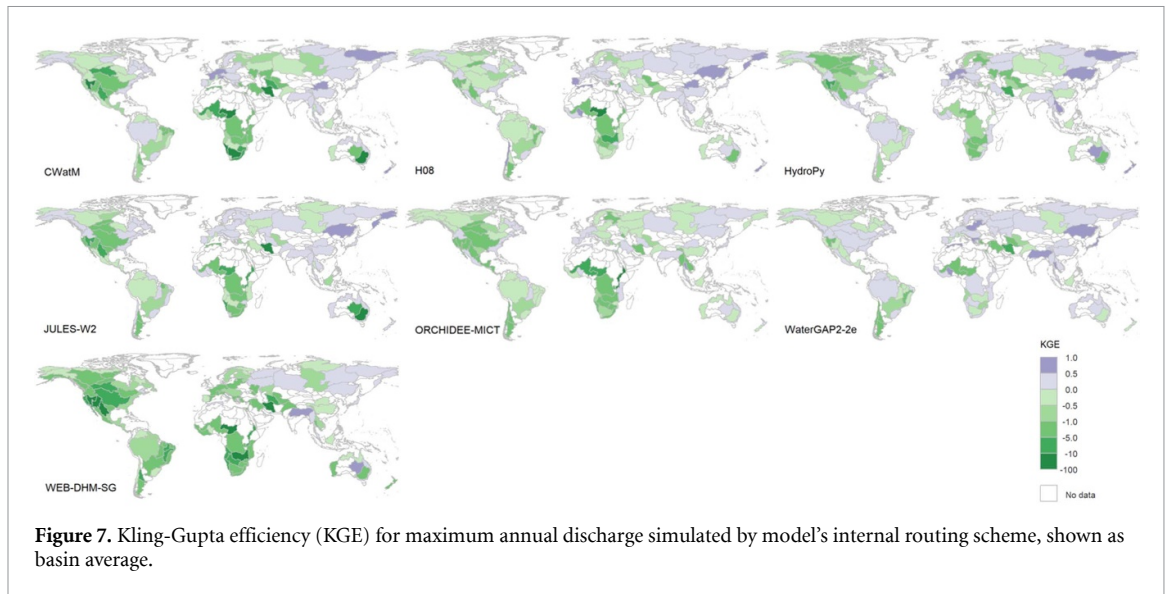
CWatM

H08

HydroPy

JULES-W2

ORCHIDEE-MICT

WaterGAP2-2e

WEB-DHM-SG

KGE
1.0
0.5
0.0
-0.5
-1.0
-5.0
-10
-100

No data

**Figure 7.** Kling-Gupta efficiency (KGE) for maximum annual discharge simulated by model's internal routing scheme, shown as basin average.